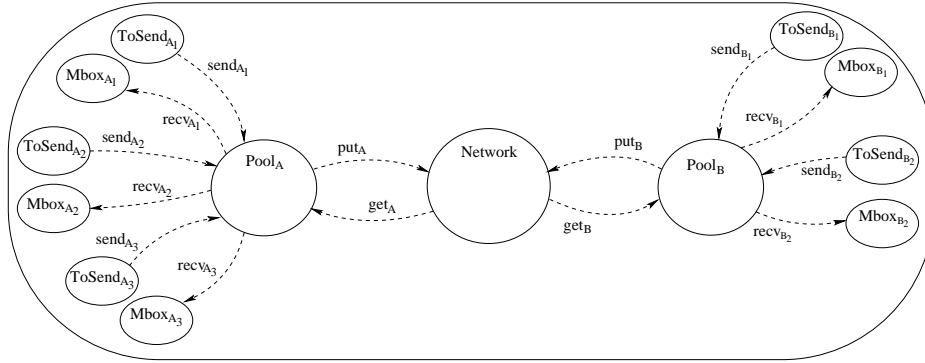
$ToSend_{A_1}$

$send_{A_1}$

$Mbox_{A_1}$

$recv_{A_1}$

$ToSend_{A_2}$

$send_{A_2}$

$Pool_A$

$put_A$

Network

$put_B$

$Pool_B$

$ToSend_{B_1}$

$send_{B_1}$

$Mbox_{B_1}$

$recv_{B_1}$

$ToSend_{B_2}$

$send_{B_2}$

$recv_{A_2}$

$Mbox_{A_2}$

$get_A$

$get_B$

$send_{A_3}$

$ToSend_{A_3}$

$recv_{A_3}$

$Mbox_{A_3}$

$Mbox_{B_2}$

$recv_{B_2}$